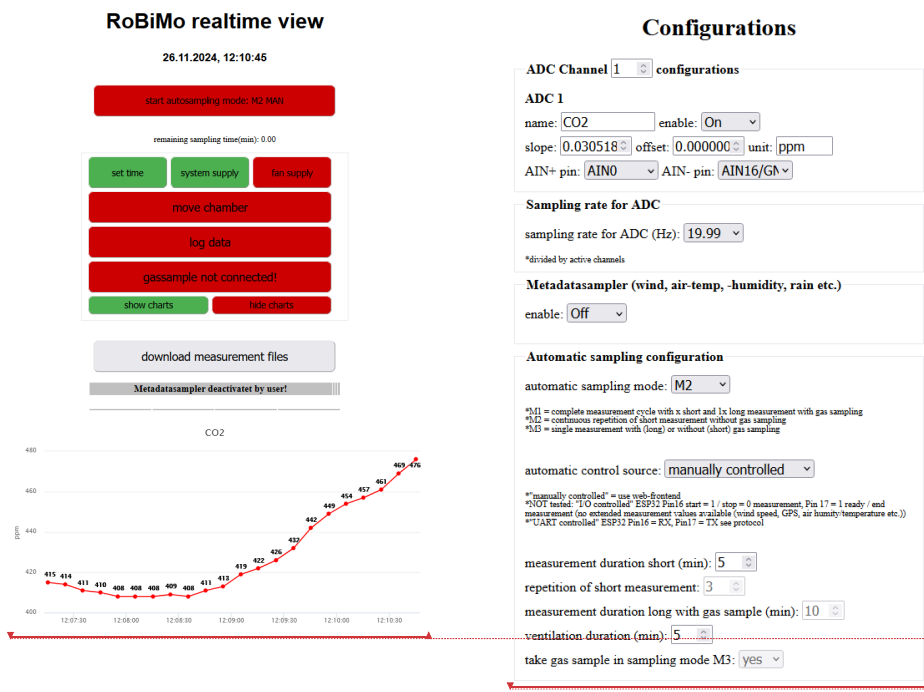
RoBiMo realtime view

26.11.2024, 12:10:45

start autosampling mode: M2 MAN

remaining sampling time(min): 0.00

set time
system supply
fan supply

move chamber

log data

gassample not connected!

show charts
hide charts

download measurement files

Metadatasampler deactivatet by user!

CO2

480
460
440
420
400

ppm

415 414 411 410 408 408 408 409 408 411 413 419 422 426 432 442 449 454 457 461 469 476

12:07:30
12:08:00
12:08:30
12:09:00
12:09:30
12:10:00
12:10:30

Configurations

ADC Channel 1 configurations

ADC 1

name: CO2 enable: On

slope: 0.030518 offset: 0.000000 unit: ppm

AIN+ pin: AIN0 AIN- pin: AIN16/GN

Sampling rate for ADC

sampling rate for ADC (Hz): 19.99

*divided by active channels

Metadatasampler (wind, air-temp, -humidity, rain etc.)

enable: Off

Automatic sampling configuration

automatic sampling mode: M2

*M1 = complete measurement cycle with x short and 1x long measurement with gas sampling
*M2 = continuous repetition of short measurement without gas sampling
*M3 = single measurement with (long) or without (short) gas sampling

automatic control source: manually controlled

*"manually controlled" = use web-frontend
*NOT tested: "I/O controlled" ESP32 Pin16 start = 1 / stop = 0 measurement, Pin 17 = 1 ready / end measurement (no extended measurement values available (wind speed, GPS, air humity/temperature etc.))
*"UART controlled" ESP32 Pin16 = RX, Pin17 = TX see protocol

measurement duration short (min): 5

repetition of short measurement: 3

measurement duration long with gas sample (min): 10

ventilation duration (min): 5

take gas sample in sampling mode M3: yes